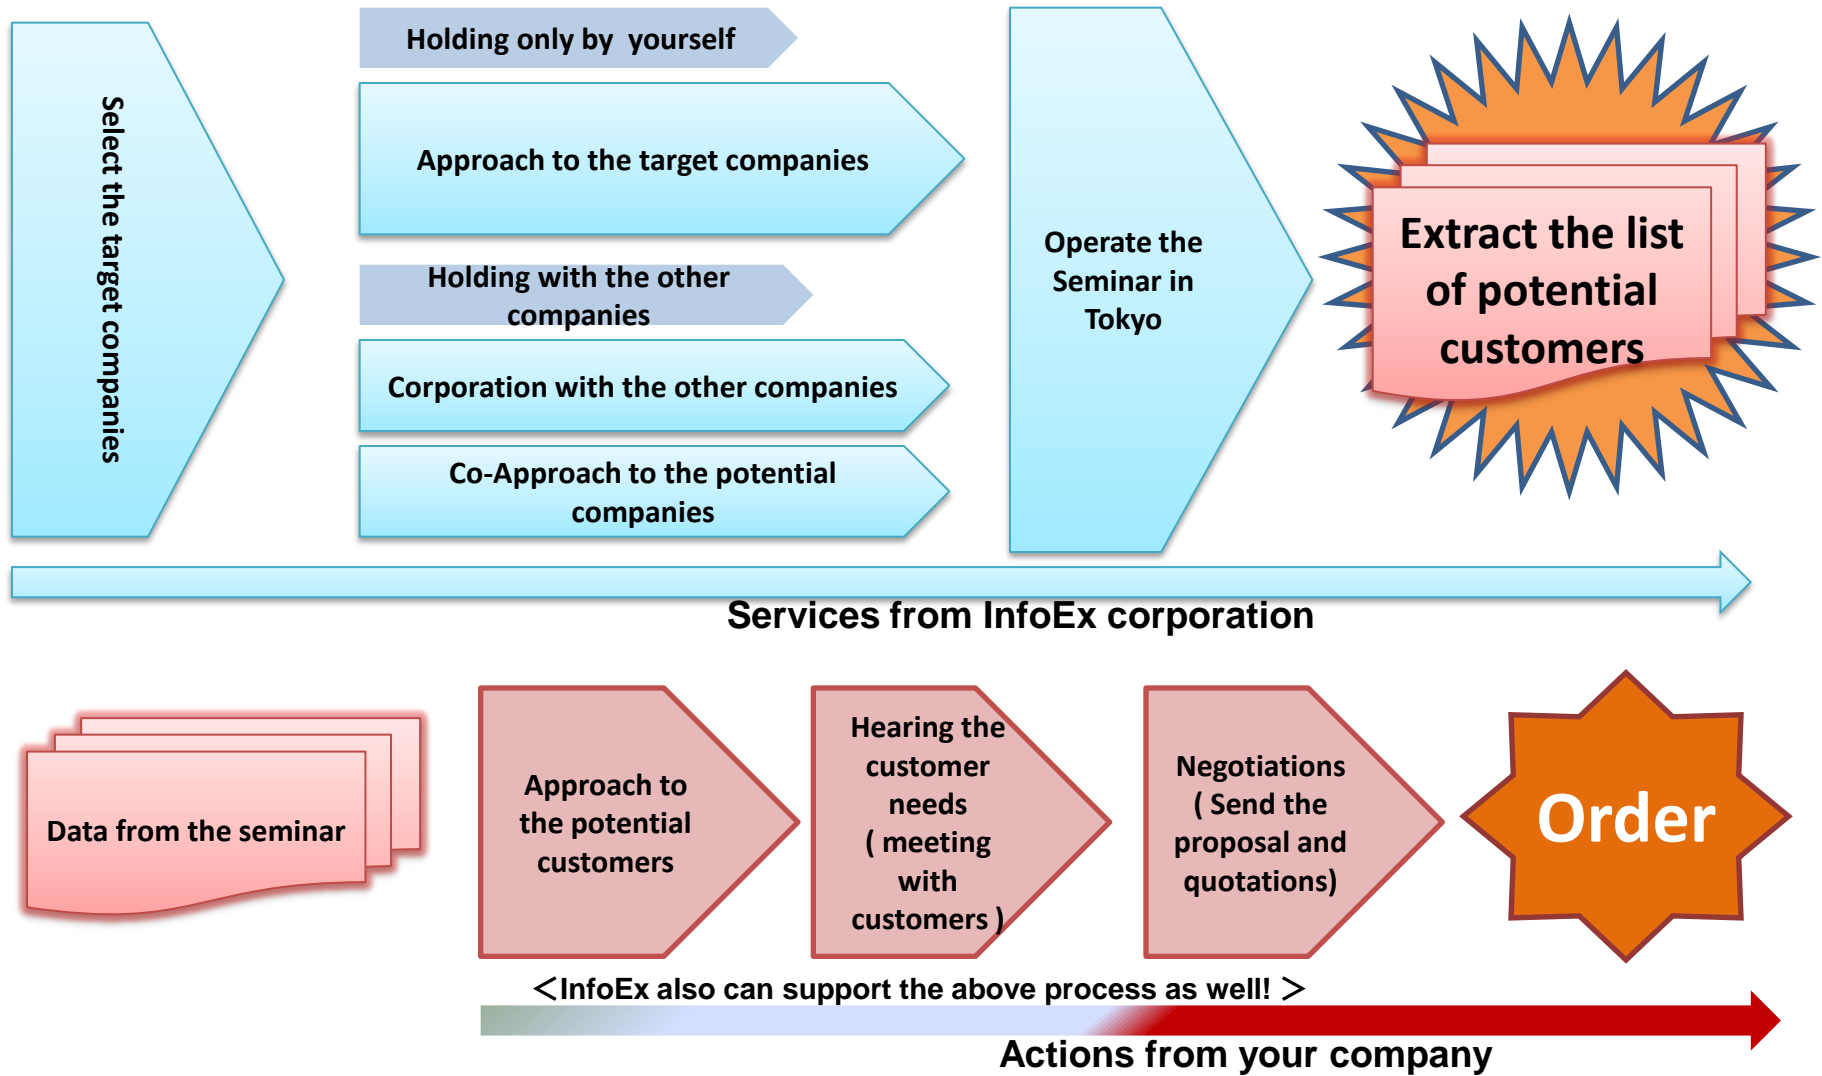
Select the target companies

Holding only by yourself

Approach to the target companies

Holding with the other companies

Corporation with the other companies

Co-Approach to the potential companies

Operate the Seminar in Tokyo

Extract the list of potential customers

Services from InfoEx corporation

Data from the seminar

Approach to the potential customers

Hearing the customer needs ( meeting with customers )

Negotiations ( Send the proposal and quotations)

Order

＜InfoEx also can support the above process as well! ＞

Actions from your company